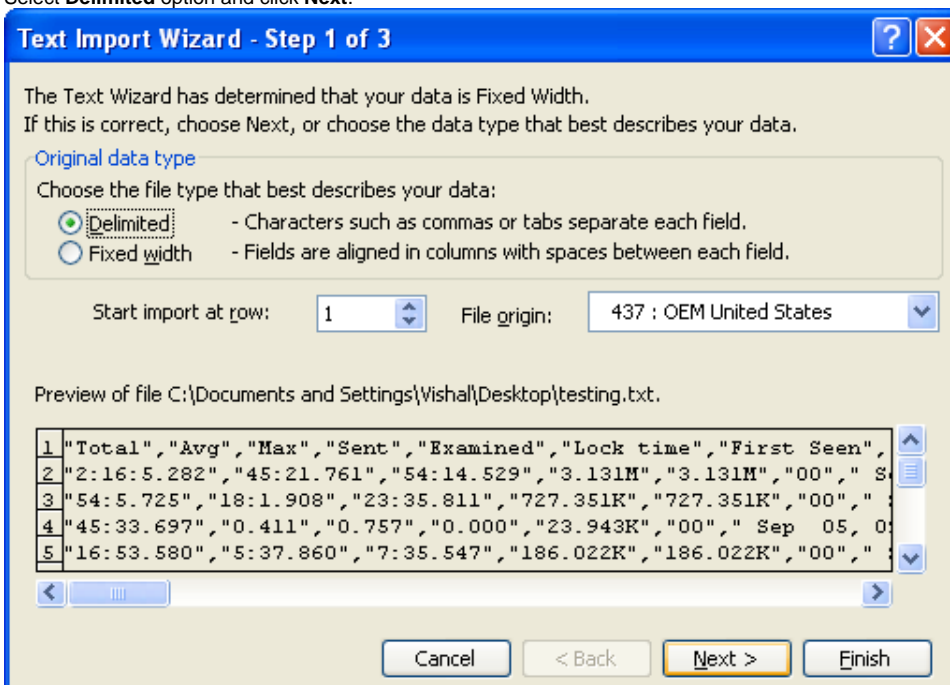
Select **Delimited** option and click **Next**.

Text Import Wizard - Step 1 of 3

The Text Wizard has determined that your data is Fixed Width.
If this is correct, choose Next, or choose the data type that best describes your data.

Original data type

Choose the file type that best describes your data:

Delimited - Characters such as commas or tabs separate each field.

Fixed width - Fields are aligned in columns with spaces between each field.

Start import at row: 1 File origin: 437 : OEM United States

Preview of file C:\Documents and Settings\Vishal\Desktop\testing.txt.

1 "Total","Avg","Max","Sent","Examined","Lock time","First Seen",
2 "2:16:5.282","45:21.761","54:14.529","3.131M","3.131M","00"," S
3 "54:5.725","18:1.908","23:35.811","727.351K","727.351K","00","
4 "45:33.697","0.411","0.757","0.000","23.943K","00"," Sep 05, 0
5 "16:53.580","5:37.860","7:35.547","186.022K","186.022K","00","

Cancel < Back Next > Finish